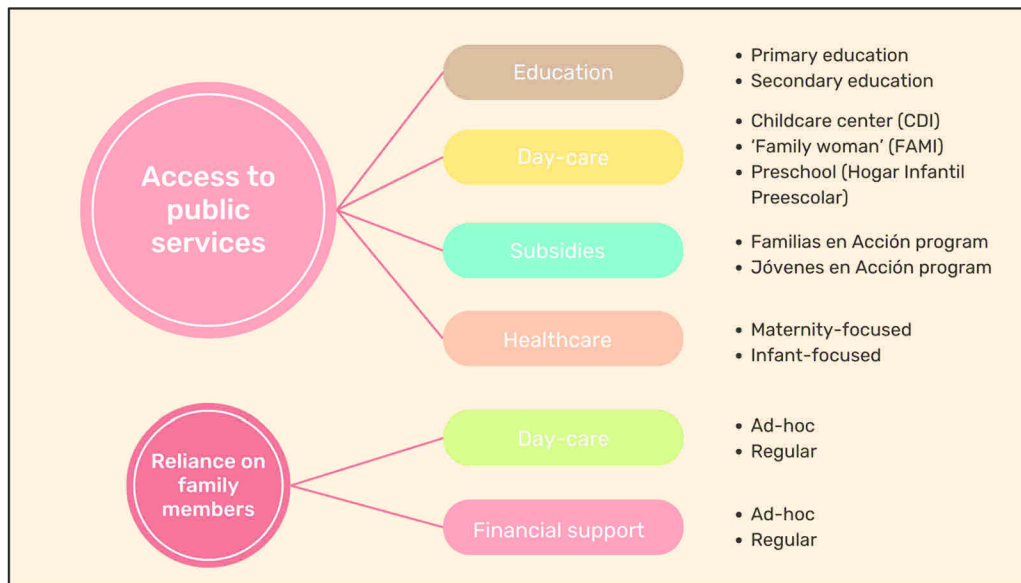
Access to public services

Education
- Primary education
- Secondary education

Day-care
- Childcare center (CDI)
- 'Family woman' (FAMI)
- Preschool (Hogar Infantil Preescolar)

Subsidies
- Familias en Acción program
- Jóvenes en Acción program

Healthcare
- Maternity-focused
- Infant-focused

Reliance on family members

Day-care
- Ad-hoc
- Regular

Financial support
- Ad-hoc
- Regular